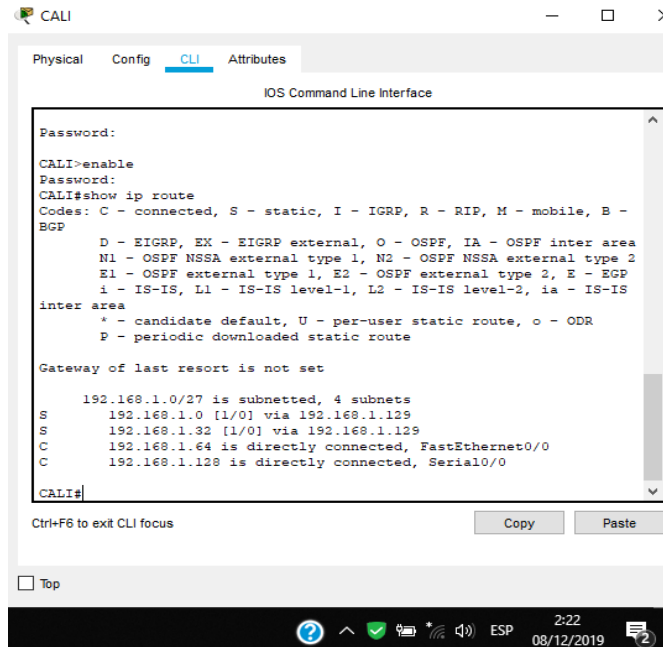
CALI

Physical Config CLI Attributes

IOS Command Line Interface

Password:

CALI>enable
Password:
CALI#show ip route
Codes: C - connected, S - static, I - IGRP, R - RIP, M - mobile, B - BGP
D - EIGRP, EX - EIGRP external, O - OSPF, IA - OSPF inter area
N1 - OSPF NSSA external type 1, N2 - OSPF NSSA external type 2
E1 - OSPF external type 1, E2 - OSPF external type 2, E - EGP
i - IS-IS, L1 - IS-IS level-1, L2 - IS-IS level-2, ia - IS-IS inter area
* - candidate default, U - per-user static route, o - ODR
P - periodic downloaded static route

Gateway of last resort is not set

192.168.1.0/27 is subnetted, 4 subnets
S 192.168.1.0 [1/0] via 192.168.1.129
S 192.168.1.32 [1/0] via 192.168.1.129
C 192.168.1.64 is directly connected, FastEthernet0/0
C 192.168.1.128 is directly connected, Serial0/0

CALI#

Ctrl+F6 to exit CLI focus

Copy

Paste

Top

ESP 2:22 08/12/2019